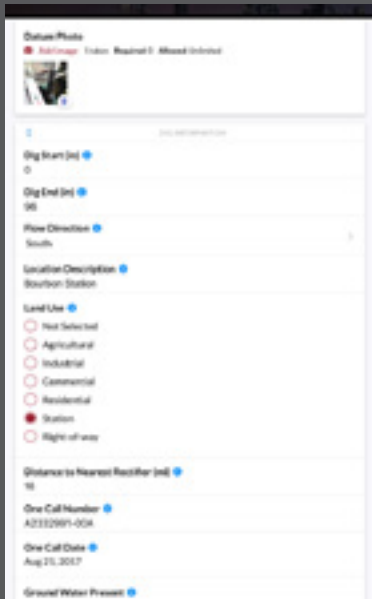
Datum Photo
Add Image 1 taken Required 1 Allowed Unlimited

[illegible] DIG INFORMATION

Dig Start (in)
0

Dig End (in)
96

Flow Direction
South

Location Description
Bourbon Station

Land Use
Not Selected
Agricultural
Industrial
Commercial
Residential
Station
Right of way

Distance to Nearest Rectifier (mi)
16

One Call Number
A2332991-00A

One Call Date
Aug 21, 2017

Ground Water Present